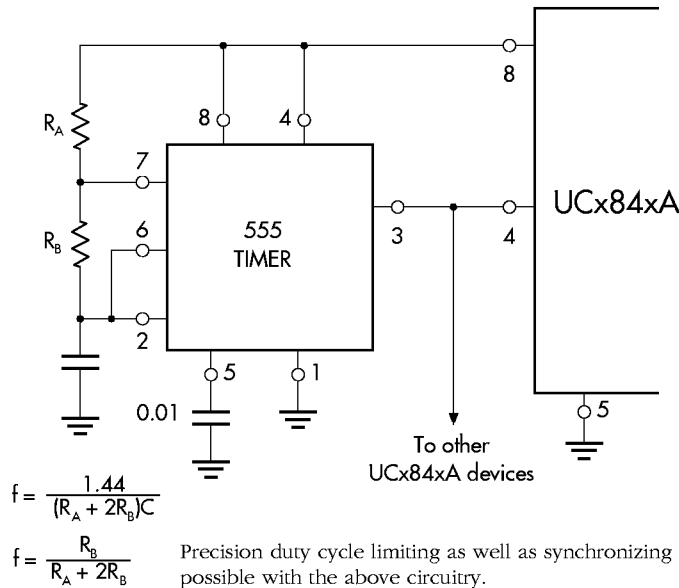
8

8

4

$R_A$

7

555
TIMER

UCx84xA

$R_B$

6

3

4

2

5

1

5

0.01

To other UCx84xA devices

$f = \frac{1.44}{(R_A + 2R_B)C}$

$f = \frac{R_B}{R_A + 2R_B}$

Precision duty cycle limiting as well as synchronizing possible with the above circuitry.